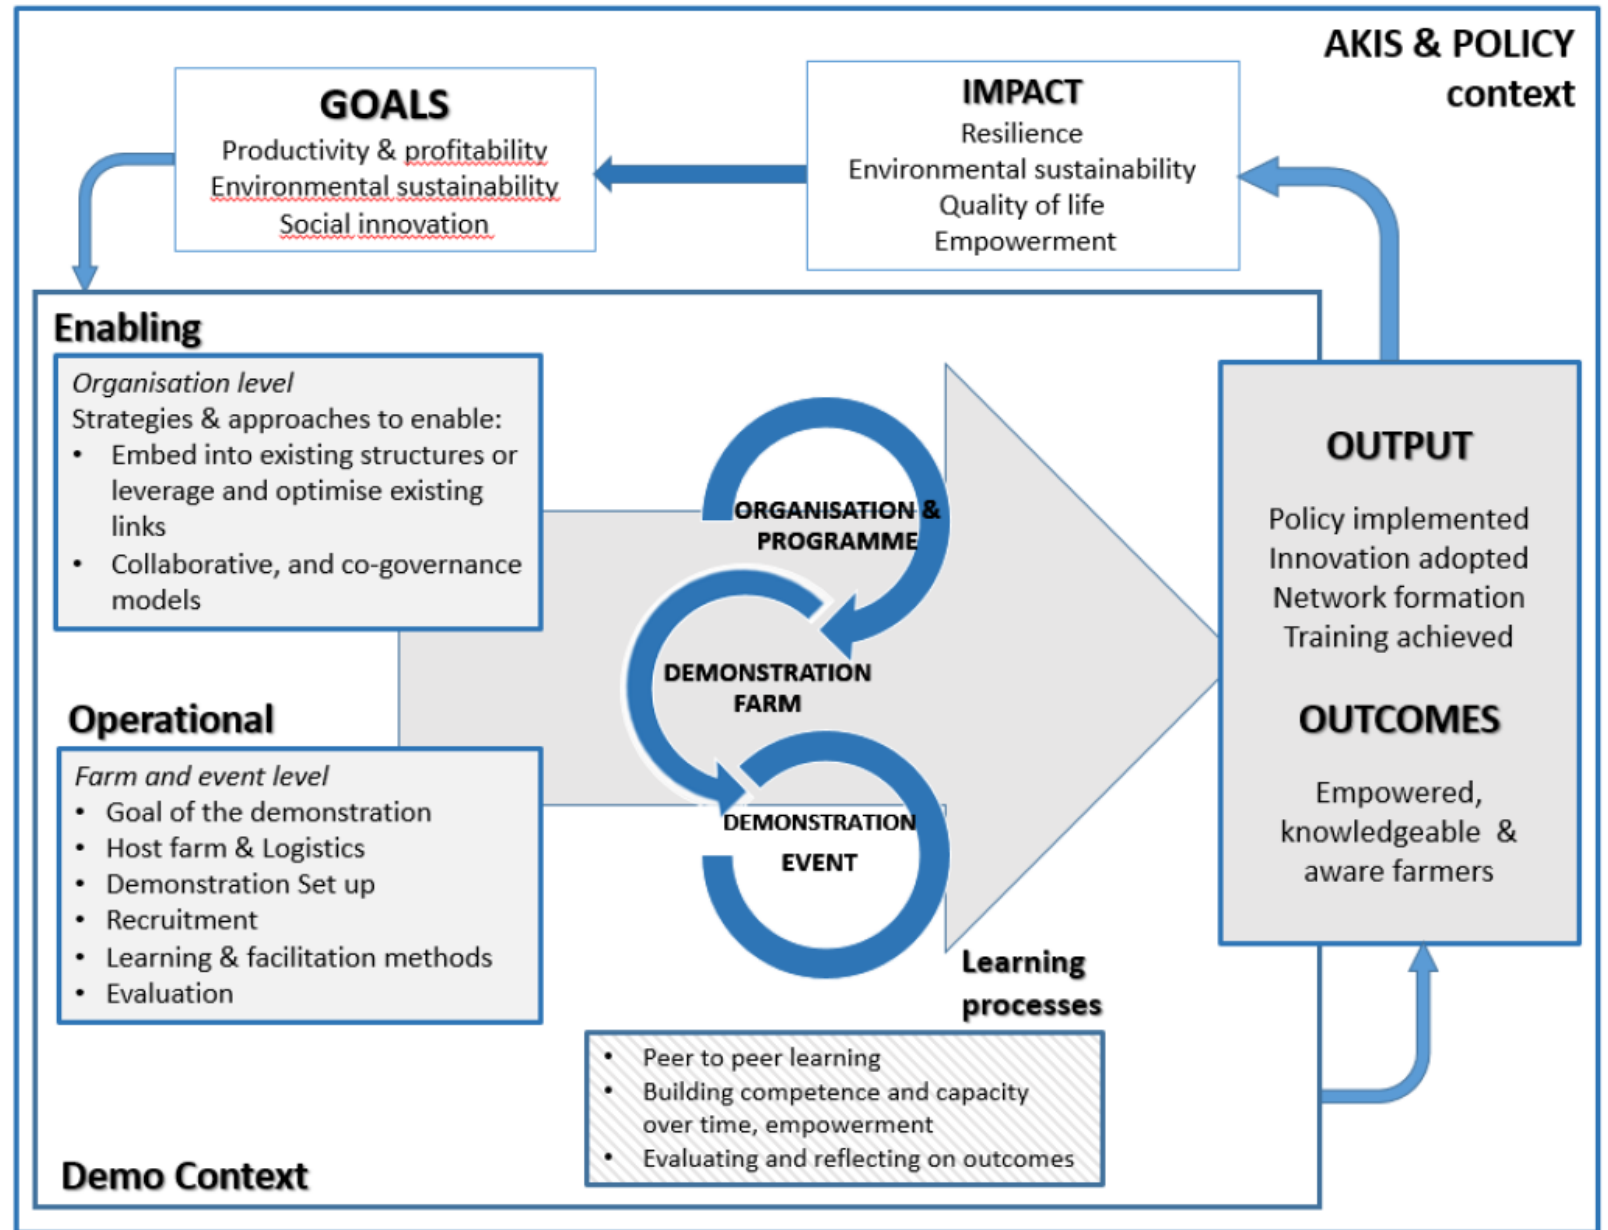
AKIS & POLICY context

GOALS
Productivity & profitability
Environmental sustainability
Social innovation

IMPACT
Resilience
Environmental sustainability
Quality of life
Empowerment

Enabling

Organisation level
Strategies & approaches to enable:
• Embed into existing structures or leverage and optimise existing links
• Collaborative, and co-governance models

ORGANISATION & PROGRAMME

DEMONSTRATION FARM

DEMONSTRATION EVENT

OUTPUT
Policy implemented
Innovation adopted
Network formation
Training achieved

OUTCOMES
Empowered, knowledgeable & aware farmers

Operational

Farm and event level
• Goal of the demonstration
• Host farm & Logistics
• Demonstration Set up
• Recruitment
• Learning & facilitation methods
• Evaluation

Learning processes

• Peer to peer learning
• Building competence and capacity over time, empowerment
• Evaluating and reflecting on outcomes

Demo Context